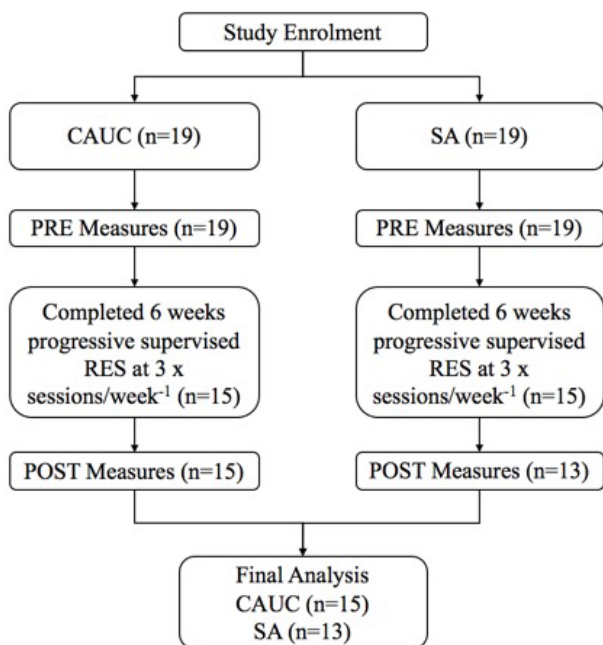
Study Enrolment

CAUC (n=19)

SA (n=19)

PRE Measures (n=19)

PRE Measures (n=19)

Completed 6 weeks progressive supervised RES at 3 x sessions/week$^{-1}$ (n=15)

Completed 6 weeks progressive supervised RES at 3 x sessions/week$^{-1}$ (n=15)

POST Measures (n=15)

POST Measures (n=13)

Final Analysis
CAUC (n=15)
SA (n=13)